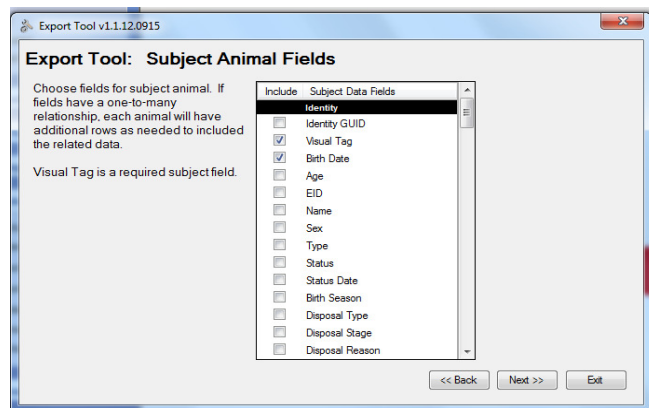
Export Tool v1.1.12.0915

Export Tool: Subject Animal Fields

Choose fields for subject animal. If fields have a one-to-many relationship, each animal will have additional rows as needed to included the related data.

Visual Tag is a required subject field.

| Include | Subject Data Fields |
|---|---|
| | Identity |
| ☐ | Identity GUID |
| ☑ | Visual Tag |
| ☑ | Birth Date |
| ☐ | Age |
| ☐ | EID |
| ☐ | Name |
| ☐ | Sex |
| ☐ | Type |
| ☐ | Status |
| ☐ | Status Date |
| ☐ | Birth Season |
| ☐ | Disposal Type |
| ☐ | Disposal Stage |
| ☐ | Disposal Reason |

<< Back   Next >>   Exit